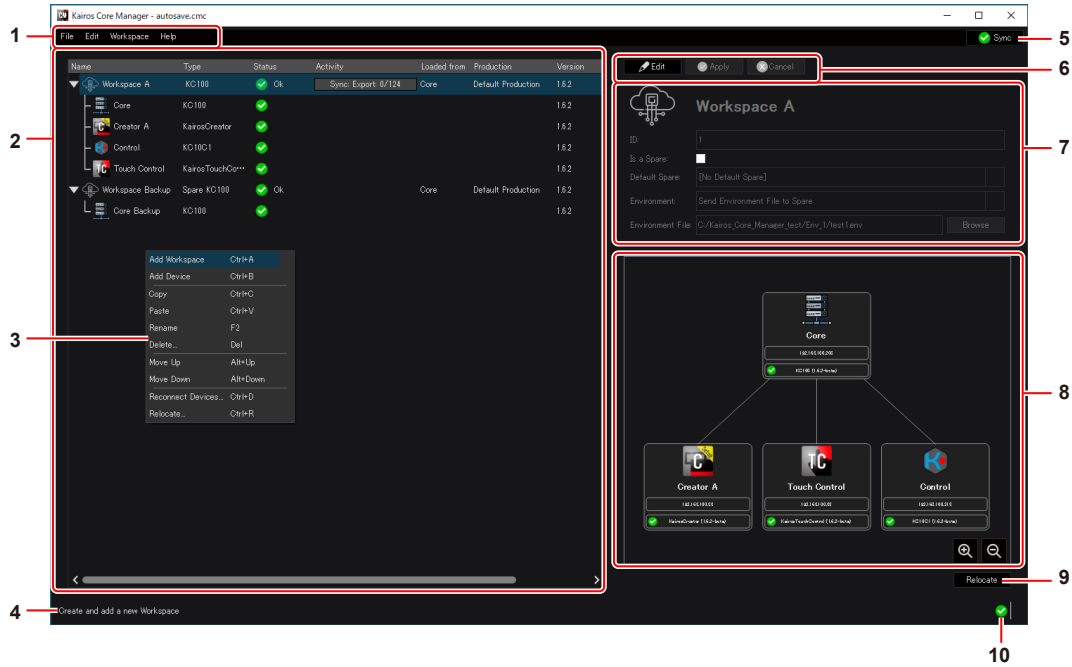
Kairos Core Manager - autosave.cmc

File Edit Workspace Help

Sync

| Name | Type | Status | Activity | Loaded from | Production | Version |
|---|---|---|---|---|---|---|
| Workspace A | KC100 | Ok | Sync: Export 8/124 | Core | Default Production | 1.6.2 |
| Core | KC100 | | | | | 1.6.2 |
| Creator A | KairosCreator | | | | | 1.6.2 |
| Control | KC10C1 | | | | | 1.6.2 |
| Touch Control | KairosTouchCo··· | | | | | 1.6.2 |
| Workspace Backup | Spare KC100 | Ok | | Core | Default Production | 1.6.2 |
| Core Backup | KC100 | | | | | 1.6.2 |

Add Workspace Ctrl+A
Add Device Ctrl+B
Copy Ctrl+C
Paste Ctrl+V
Rename F2
Delete... Del
Move Up Alt+Up
Move Down Alt+Down
Reconnect Devices... Ctrl+D
Relocate... Ctrl+R

Edit Apply Cancel

Workspace A

ID: 1
Is a Spare:
Default Spare: [No Default Spare]
Environment: Send Environment File to Spare
Environment File: C:/Kairos_Core_Manager_test/Env_1/test1.env Browse

Core
192.168.100.200
KC100 (1.6.2-beta)

Creator A
192.168.100.0
KairosCreator (1.6.2-beta)

Touch Control
192.168.100.0
KairosTouchControl (1.6.2-beta)

Control
192.168.100.210
KC10C1 (1.6.2-beta)

Relocate

Create and add a new Workspace

1 2 3 4 5 6 7 8 9 10